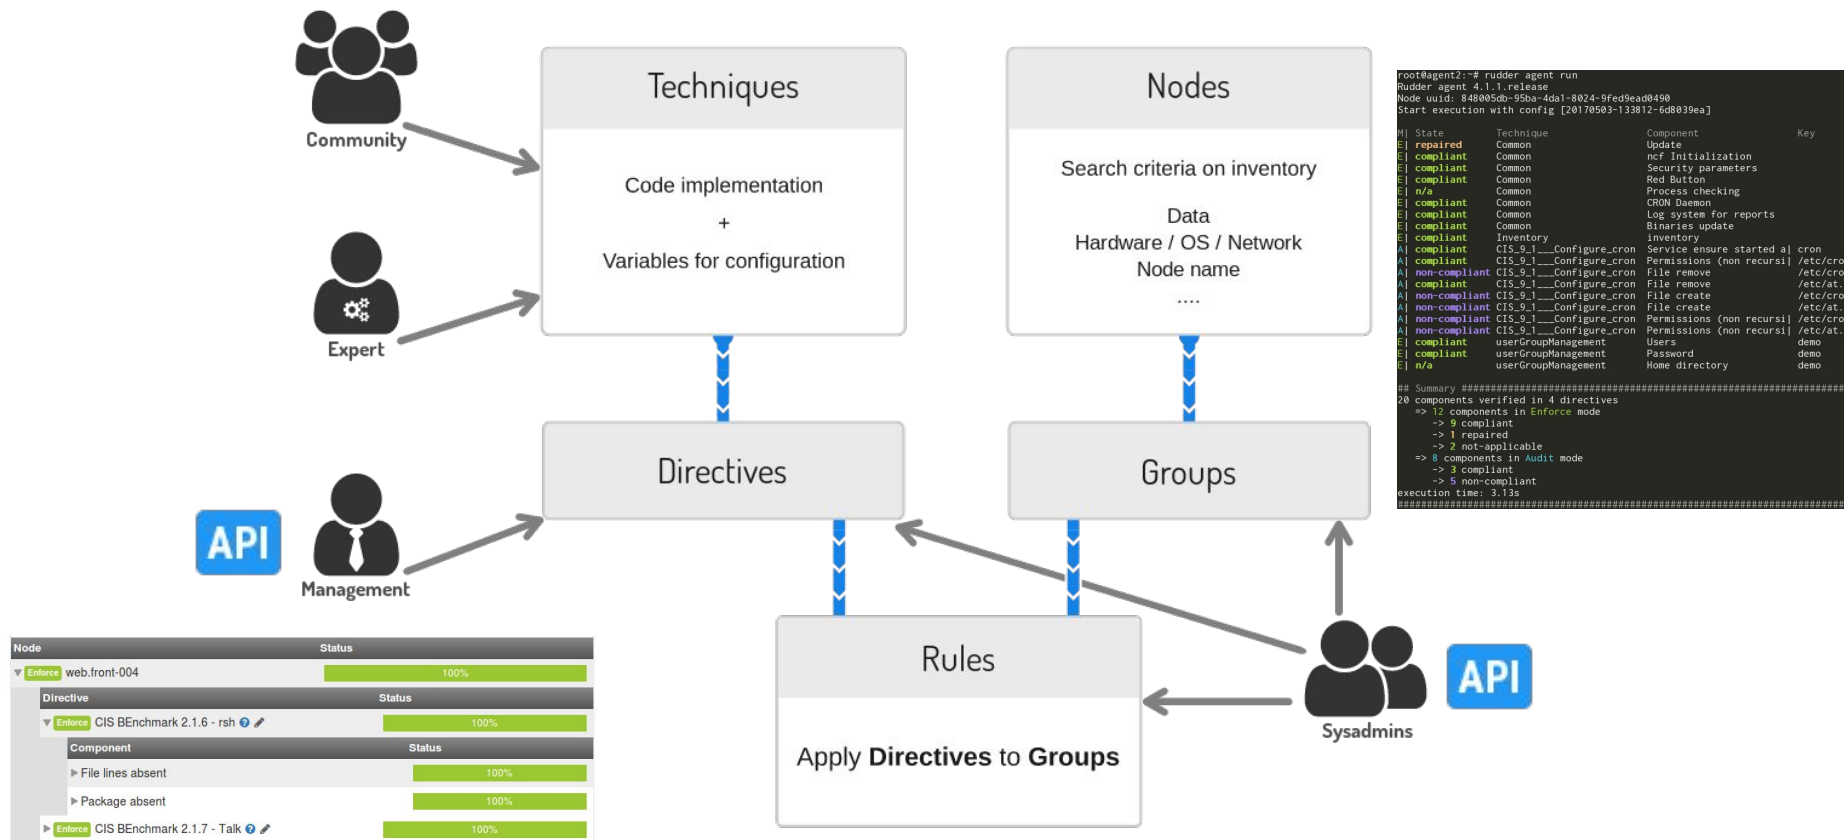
Community

Expert

API

Management

Techniques

Code implementation
+
Variables for configuration

Nodes

Search criteria on inventory

Data
Hardware / OS / Network
Node name
....

Directives

Groups

Rules

Apply **Directives** to **Groups**

Sysadmins

API

root@agent2:~# rudder agent run
Rudder agent 4.1.1.release
Node uuid: 848005db-95ba-4da1-8024-9fed9ead0490
Start execution with config [20170503-133812-6d8039ea]

| M | State | Technique | Component | Key |
|---|---|---|---|---|
| E | repaired | Common | Update | |
| E | compliant | Common | ncf Initialization | |
| E | compliant | Common | Security parameters | |
| E | compliant | Common | Red Button | |
| E | n/a | Common | Process checking | |
| E | compliant | Common | CRON Daemon | |
| E | compliant | Common | Log system for reports | |
| E | compliant | Common | Binaries update | |
| E | compliant | Inventory | inventory | |
| A | compliant | CIS_9_1___Configure_cron | Service ensure started a | cron |
| A | compliant | CIS_9_1___Configure_cron | Permissions (non recursi | /etc/cro |
| A | non-compliant | CIS_9_1___Configure_cron | File remove | /etc/cro |
| A | compliant | CIS_9_1___Configure_cron | File remove | /etc/at. |
| A | non-compliant | CIS_9_1___Configure_cron | File create | /etc/cro |
| A | non-compliant | CIS_9_1___Configure_cron | File create | /etc/at. |
| A | non-compliant | CIS_9_1___Configure_cron | Permissions (non recursi | /etc/cro |
| A | non-compliant | CIS_9_1___Configure_cron | Permissions (non recursi | /etc/at. |
| E | compliant | userGroupManagement | Users | demo |
| E | compliant | userGroupManagement | Password | demo |
| E | n/a | userGroupManagement | Home directory | demo |

## Summary ########################################################
20 components verified in 4 directives
=> 12 components in Enforce mode
-> 9 compliant
-> 1 repaired
-> 2 not-applicable
=> 8 components in Audit mode
-> 3 compliant
-> 5 non-compliant
execution time: 3.13s
##################################################################

| Node | Status |
|---|---|
| Enforce web.front-004 | 100% |

| Directive | Status |
|---|---|
| Enforce CIS BEnchmark 2.1.6 - rsh | 100% |

| Component | Status |
|---|---|
| File lines absent | 100% |
| Package absent | 100% |

| | |
|---|---|
| Enforce CIS BEnchmark 2.1.7 - Talk | 100% |